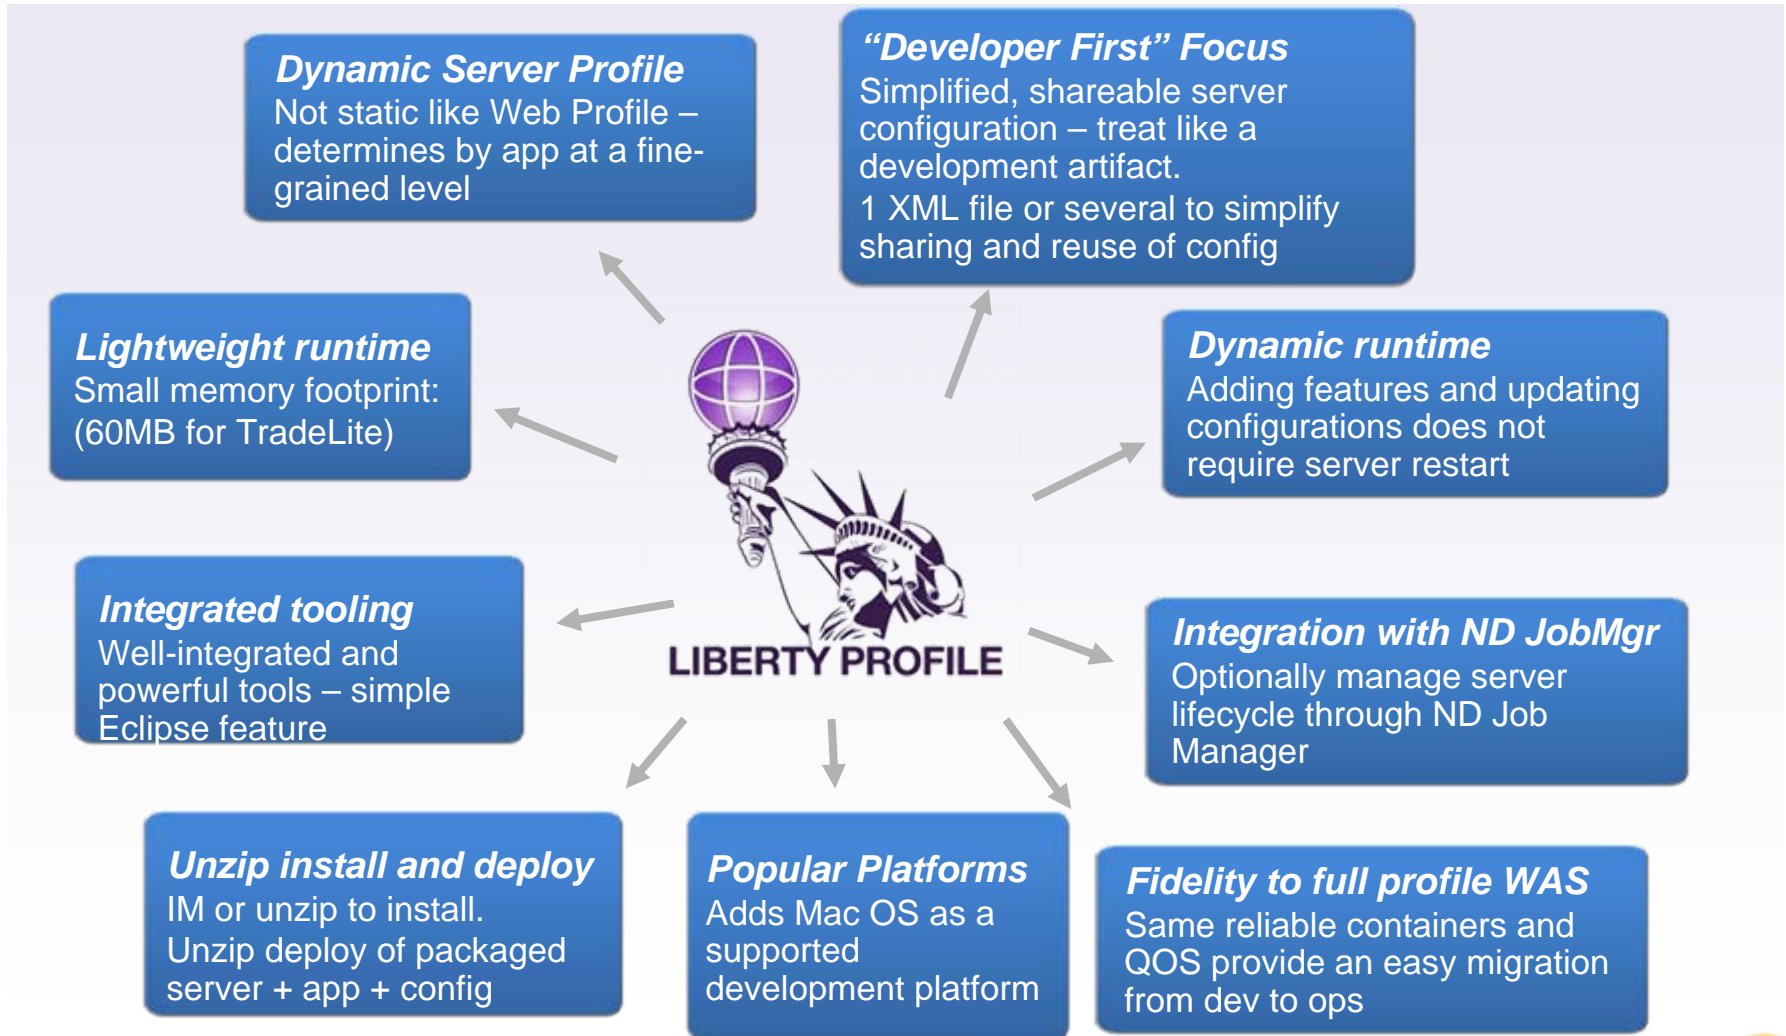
Dynamic Server Profile
Not static like Web Profile – determines by app at a fine-grained level

“Developer First” Focus
Simplified, shareable server configuration – treat like a development artifact.
1 XML file or several to simplify sharing and reuse of config

Lightweight runtime
Small memory footprint: (60MB for TradeLite)

Dynamic runtime
Adding features and updating configurations does not require server restart

LIBERTY PROFILE

Integrated tooling
Well-integrated and powerful tools – simple Eclipse feature

Integration with ND JobMgr
Optionally manage server lifecycle through ND Job Manager

Unzip install and deploy
IM or unzip to install.
Unzip deploy of packaged server + app + config

Popular Platforms
Adds Mac OS as a supported development platform

Fidelity to full profile WAS
Same reliable containers and QOS provide an easy migration from dev to ops